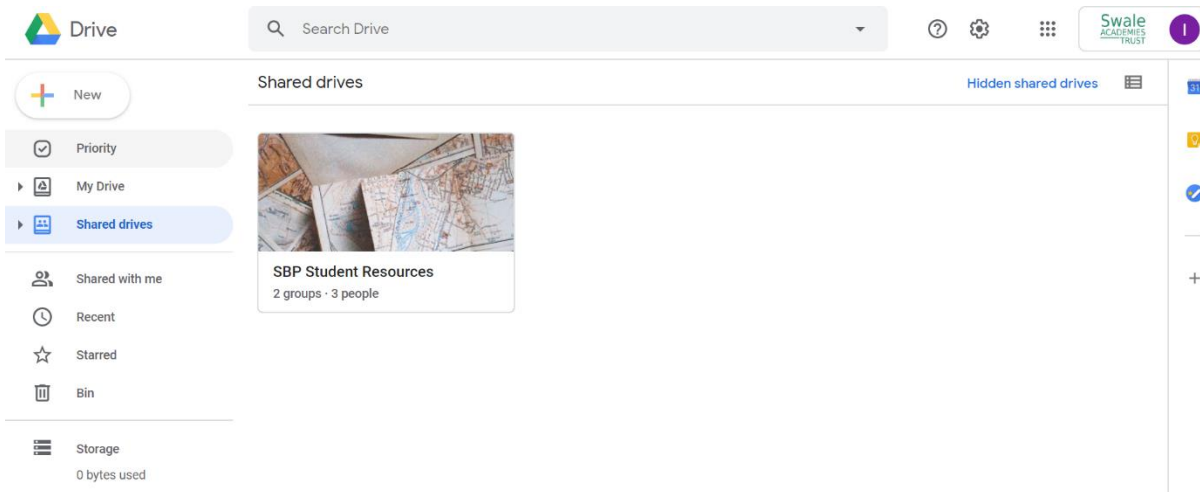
Drive

Search Drive

Swale ACADEMIES TRUST

I

New

Priority

My Drive

Shared drives

Shared with me

Recent

Starred

Bin

Storage

0 bytes used

Shared drives

Hidden shared drives

SBP Student Resources

2 groups · 3 people

31